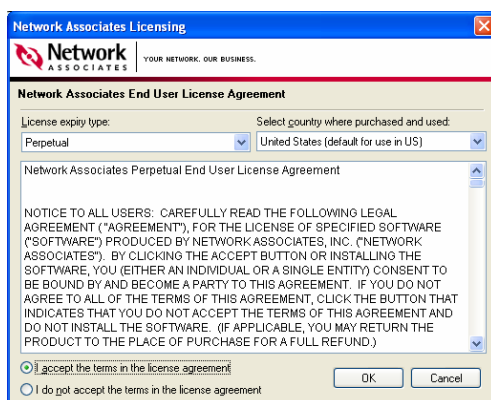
Network Associates Licensing

Network ASSOCIATES YOUR NETWORK. OUR BUSINESS.

Network Associates End User License Agreement

License expiry type:

Perpetual

Select country where purchased and used:

United States (default for use in US)

Network Associates Perpetual End User License Agreement

NOTICE TO ALL USERS: CAREFULLY READ THE FOLLOWING LEGAL AGREEMENT ("AGREEMENT"), FOR THE LICENSE OF SPECIFIED SOFTWARE ("SOFTWARE") PRODUCED BY NETWORK ASSOCIATES, INC. ("NETWORK ASSOCIATES"). BY CLICKING THE ACCEPT BUTTON OR INSTALLING THE SOFTWARE, YOU (EITHER AN INDIVIDUAL OR A SINGLE ENTITY) CONSENT TO BE BOUND BY AND BECOME A PARTY TO THIS AGREEMENT. IF YOU DO NOT AGREE TO ALL OF THE TERMS OF THIS AGREEMENT, CLICK THE BUTTON THAT INDICATES THAT YOU DO NOT ACCEPT THE TERMS OF THIS AGREEMENT AND DO NOT INSTALL THE SOFTWARE. (IF APPLICABLE, YOU MAY RETURN THE PRODUCT TO THE PLACE OF PURCHASE FOR A FULL REFUND.)

I accept the terms in the license agreement

I do not accept the terms in the license agreement

OK

Cancel